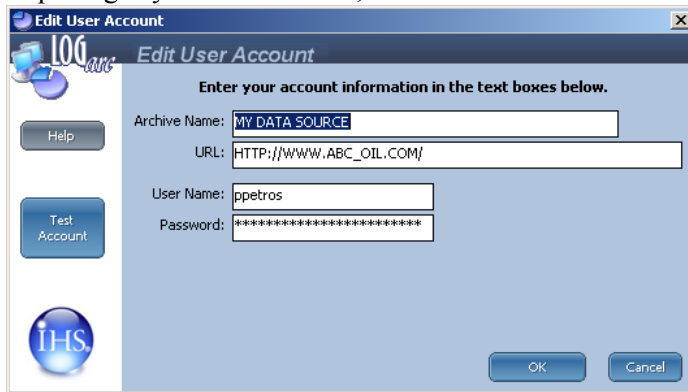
Edit User Account

LOGarc

Edit User Account

Enter your account information in the text boxes below.

Help

Archive Name: MY DATA SOURCE

URL: HTTP://WWW.ABC_OIL.COM/

User Name: ppetros

Test Account

Password: ************************

IHS

OK

Cancel